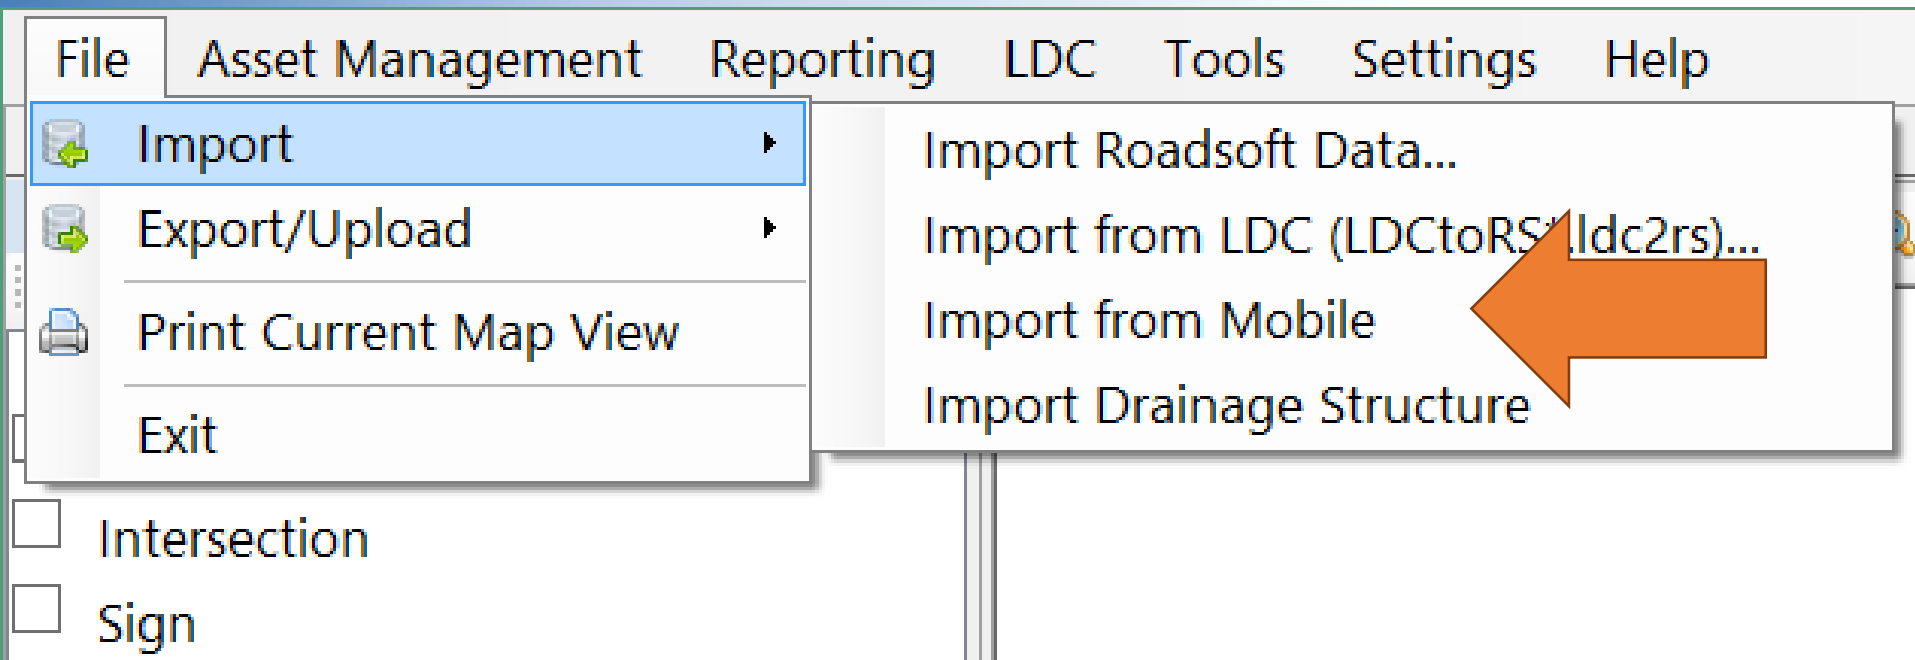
File Asset Management Reporting LDC Tools Settings Help

Import
Export/Upload
Print Current Map View
Exit

Import Roadsoft Data...
Import from LDC (LDCtoRS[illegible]ldc2rs)...
Import from Mobile
Import Drainage Structure

Intersection
Sign